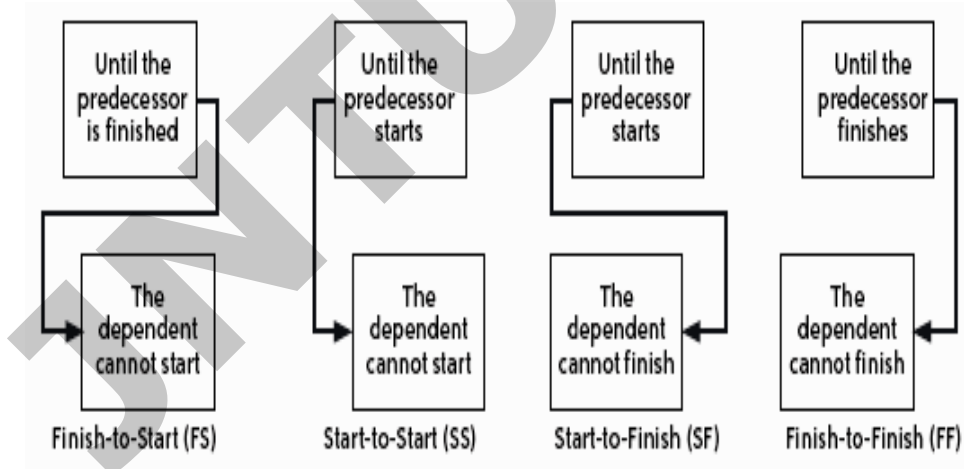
Until the predecessor is finished

The dependent cannot start

Finish-to-Start (FS)

Until the predecessor starts

The dependent cannot start

Start-to-Start (SS)

Until the predecessor starts

The dependent cannot finish

Start-to-Finish (SF)

Until the predecessor finishes

The dependent cannot finish

Finish-to-Finish (FF)

JNTU